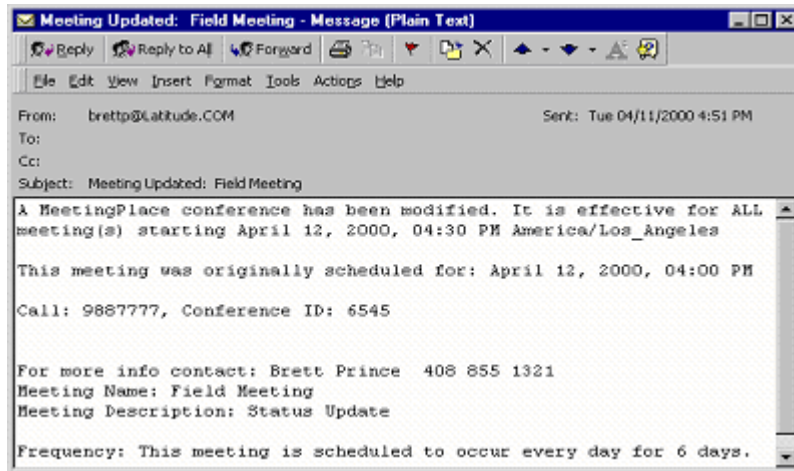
Meeting Updated: Field Meeting - Message (Plain Text)

Reply | Reply to All | Forward

File Edit View Insert Format Tools Actions Help

From: brettp@Latitude.COM
Sent: Tue 04/11/2000 4:51 PM
To:
Cc:
Subject: Meeting Updated: Field Meeting

A MeetingPlace conference has been modified. It is effective for ALL meeting(s) starting April 12, 2000, 04:30 PM America/Los_Angeles

This meeting was originally scheduled for: April 12, 2000, 04:00 PM

Call: 9887777, Conference ID: 6545

For more info contact: Brett Prince 408 855 1321
Meeting Name: Field Meeting
Meeting Description: Status Update

Frequency: This meeting is scheduled to occur every day for 6 days.